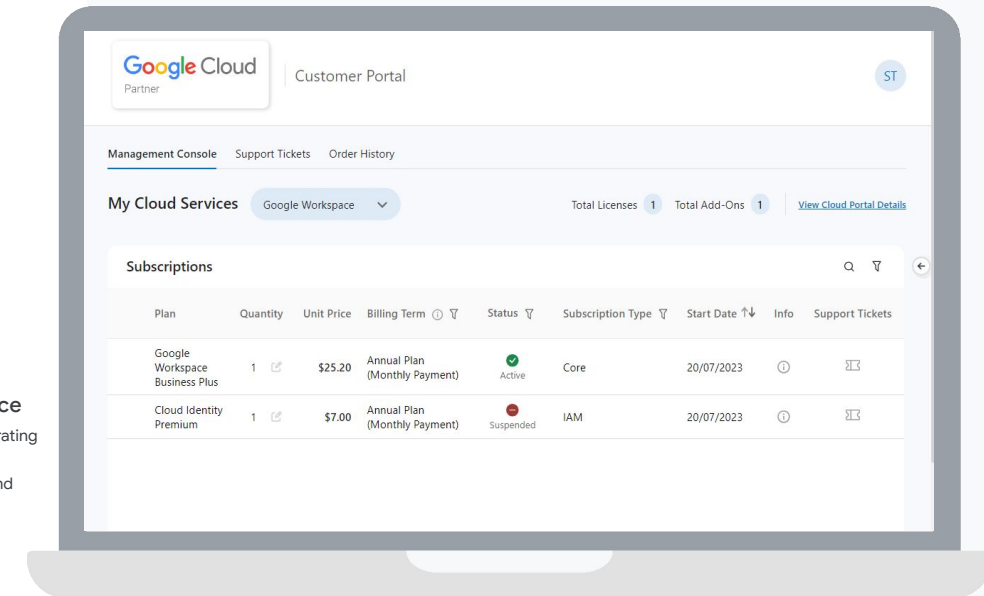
Google Cloud
Partner

Customer Portal

ST

Management Console Support Tickets Order History

My Cloud Services Google Workspace

Total Licenses 1 Total Add-Ons 1 View Cloud Portal Details

Subscriptions

| Plan | Quantity | Unit Price | Billing Term | Status | Subscription Type | Start Date ↑↓ | Info | Support Tickets |
|---|---|---|---|---|---|---|---|---|
| Google Workspace Business Plus | 1 | \$25.20 | Annual Plan (Monthly Payment) | Active | Core | 20/07/2023 | | |
| Cloud Identity Premium | 1 | \$7.00 | Annual Plan (Monthly Payment) | Suspended | IAM | 20/07/2023 | | |

ce
rating
nd